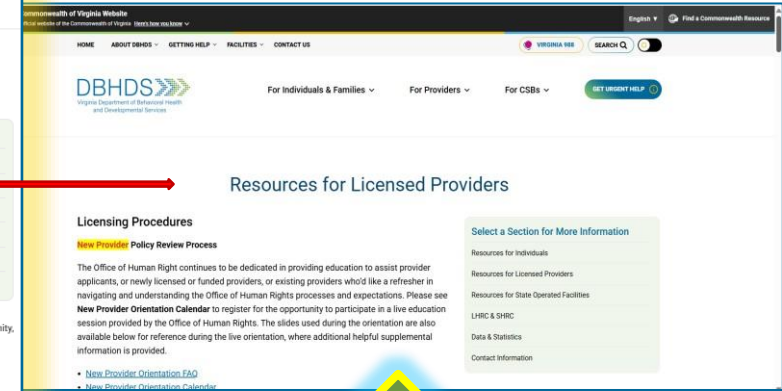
Commonwealth of Virginia Website
fficial website of the Commonwealth of Virginia Here's how you know

English ▾ Find a Commonwealth Resource

HOME ABOUT DBHDS GETTING HELP FACILITIES CONTACT US

VIRGINIA 988 SEARCH

DBHDS
Virginia Department of Behavioral Health and Developmental Services

For Individuals & Families For Providers For CSBs GET URGENT HELP

Resources for Licensed Providers

Licensing Procedures

New Provider Policy Review Process

The Office of Human Right continues to be dedicated in providing education to assist provider applicants, or newly licensed or funded providers, or existing providers who'd like a refresher in navigating and understanding the Office of Human Rights processes and expectations. Please see **New Provider Orientation Calendar** to register for the opportunity to participate in a live education session provided by the Office of Human Rights. The slides used during the orientation are also available below for reference during the live orientation, where additional helpful supplemental information is provided.

• New Provider Orientation FAQ
• New Provider Orientation Calendar

Select a Section for More Information
Resources for Individuals
Resources for Licensed Providers
Resources for State Operated Facilities
LHRC & SHRC
Data & Statistics
Contact Information

ity,